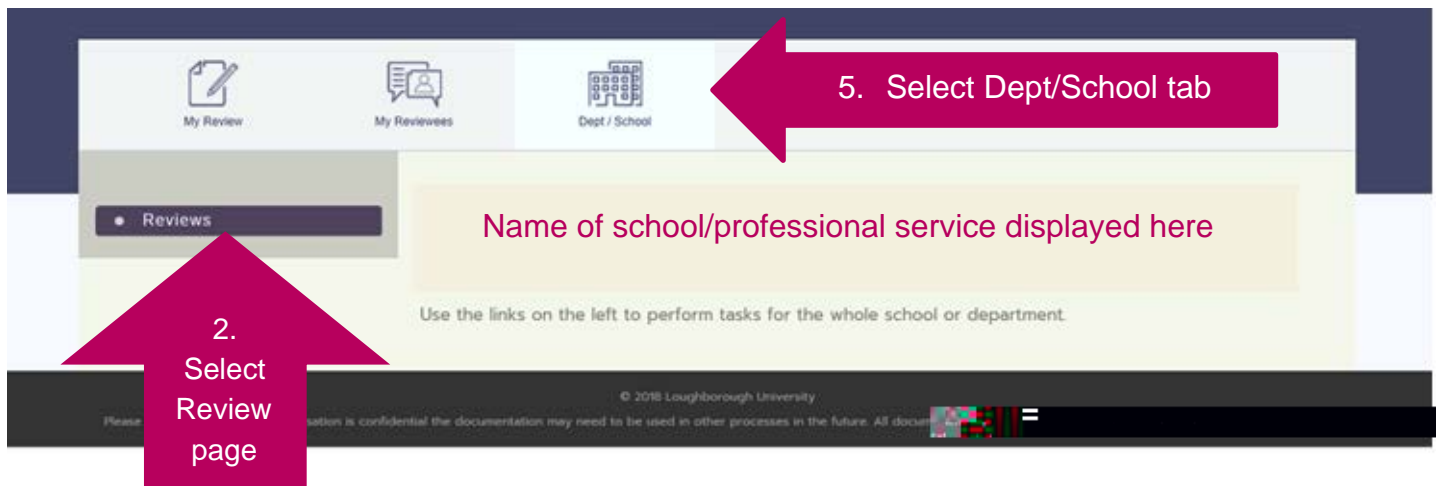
My Review

My Reviewees

Dept / School

5. Select Dept/School tab

Reviews

Name of school/professional service displayed here

Use the links on the left to perform tasks for the whole school or department.

2. Select Review page

© 2018 Loughborough University

Please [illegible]sation is confidential the documentation may need to be used in other processes in the future. All docu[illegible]